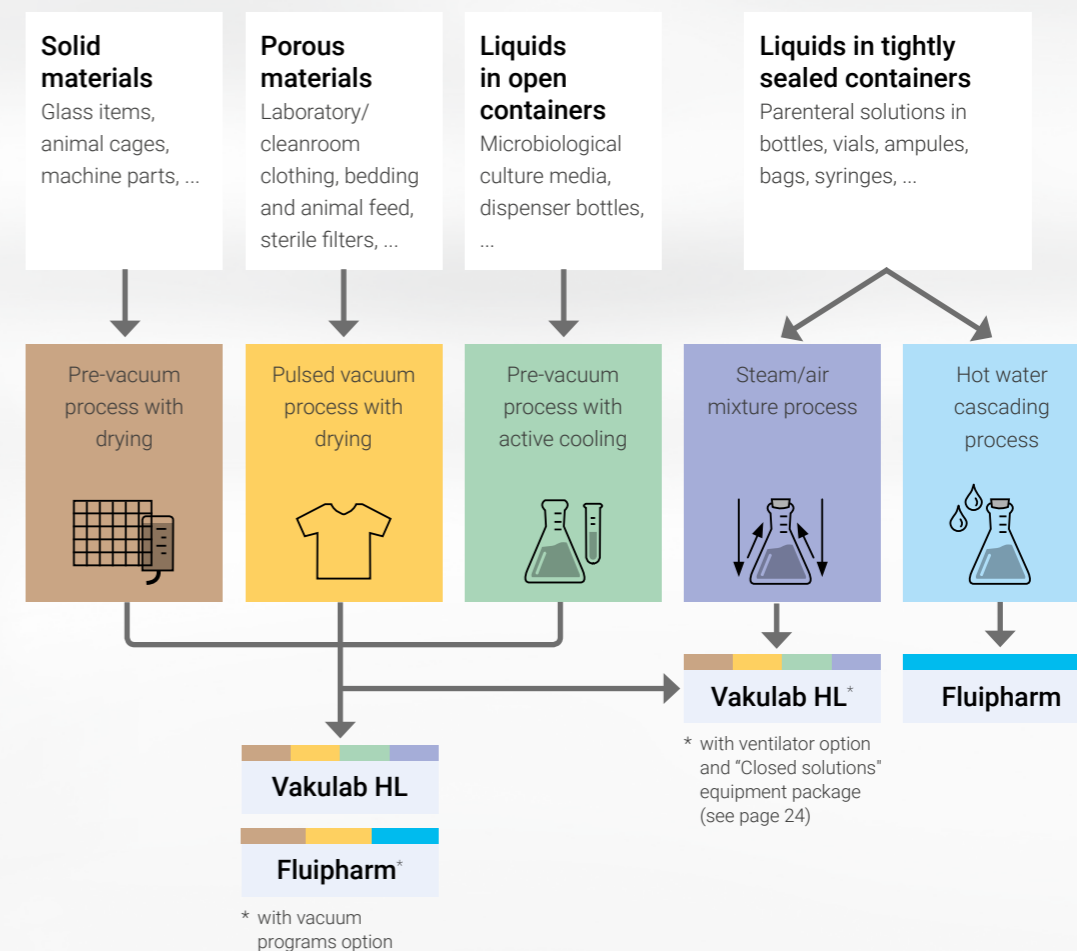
Solid materials
Glass items, animal cages, machine parts, ...

Porous materials
Laboratory/ cleanroom clothing, bedding and animal feed, sterile filters, ...

Liquids in open containers
Microbiological culture media, dispenser bottles, ...

Liquids in tightly sealed containers
Parenteral solutions in bottles, vials, ampules, bags, syringes, ...

Pre-vacuum process with drying

Pulsed vacuum process with drying

Pre-vacuum process with active cooling

Steam/air mixture process

Hot water cascading process

Vakulab HL*

* with ventilator option and "Closed solutions" equipment package (see page 24)

Fluipharm

Vakulab HL

Fluipharm*

* with vacuum programs option